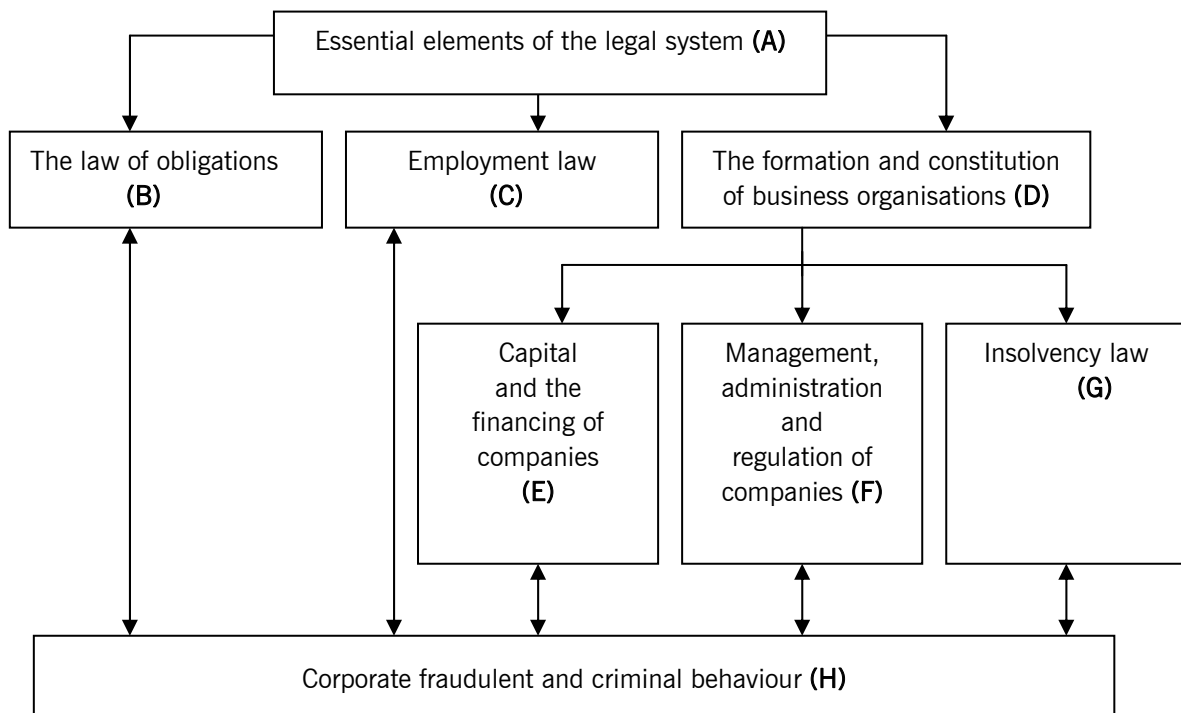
Essential elements of the legal system **(A)**

The law of obligations **(B)**

Employment law **(C)**

The formation and constitution of business organisations **(D)**

Capital and the financing of companies **(E)**

Management, administration and regulation of companies **(F)**

Insolvency law **(G)**

Corporate fraudulent and criminal behaviour **(H)**